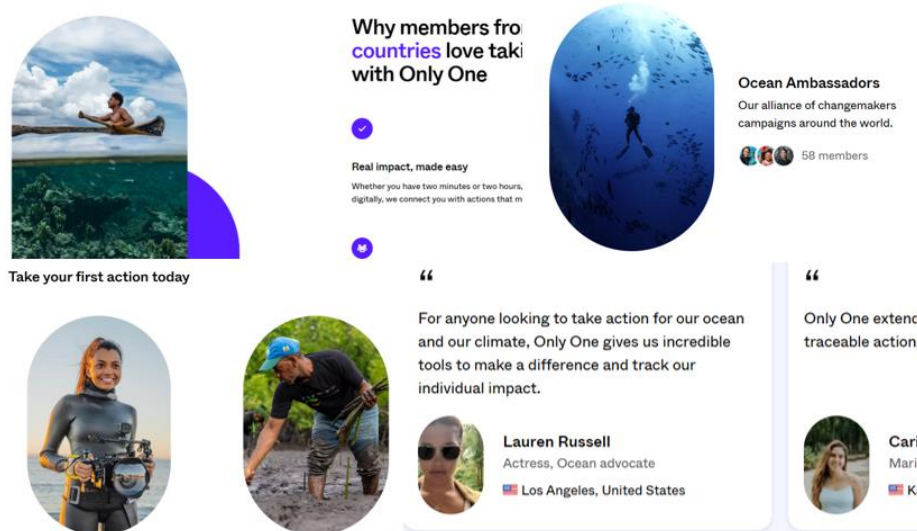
Why members fro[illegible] countries love taki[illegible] with Only One

Real impact, made easy

Whether you have two minutes or two hours, digitally, we connect you with actions that m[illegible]

Ocean Ambassadors

Our alliance of changemakers campaigns around the world.

58 members

Take your first action today

“

For anyone looking to take action for our ocean and our climate, Only One gives us incredible tools to make a difference and track our individual impact.

Lauren Russell

Actress, Ocean advocate

Los Angeles, United States

“

Only One extend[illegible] traceable action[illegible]

Cari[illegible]

Mari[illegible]

K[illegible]